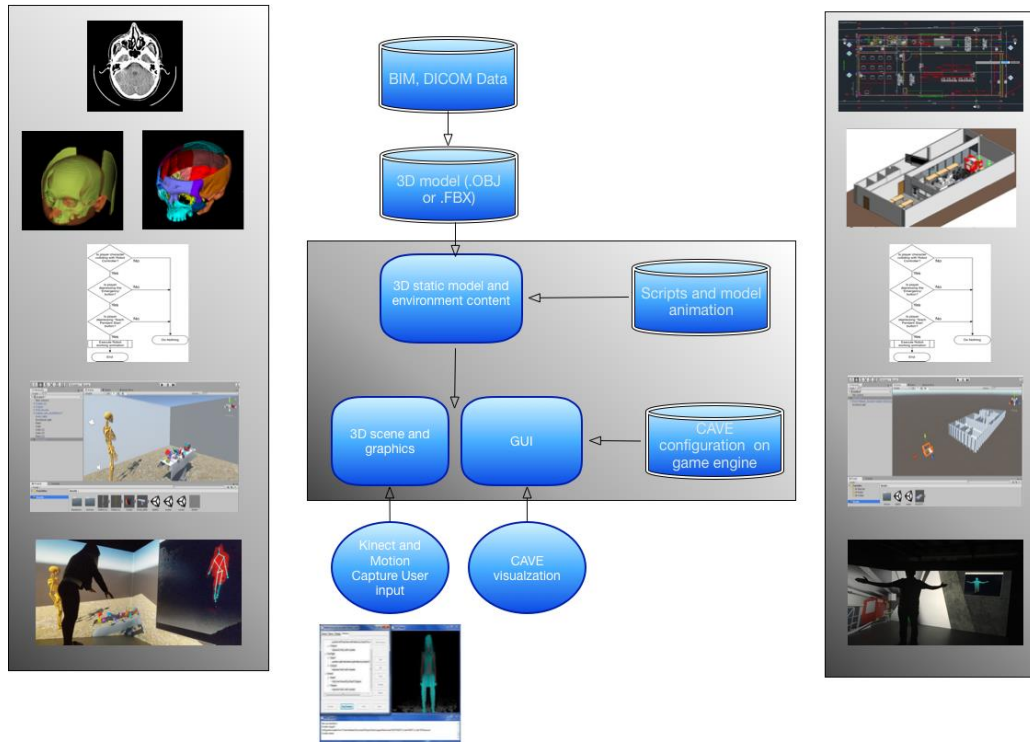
BIM, DICOM Data

3D model (.OBJ or .FBX)

3D static model and environment content

Scripts and model animation

3D scene and graphics

GUI

CAVE configuration on game engine

Kinect and Motion Capture User input

CAVE visualzation

Yes

No

Yes

No

Yes

No

Do Nothing

End

Yes

No

Yes

No

Yes

No

Do Nothing

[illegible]